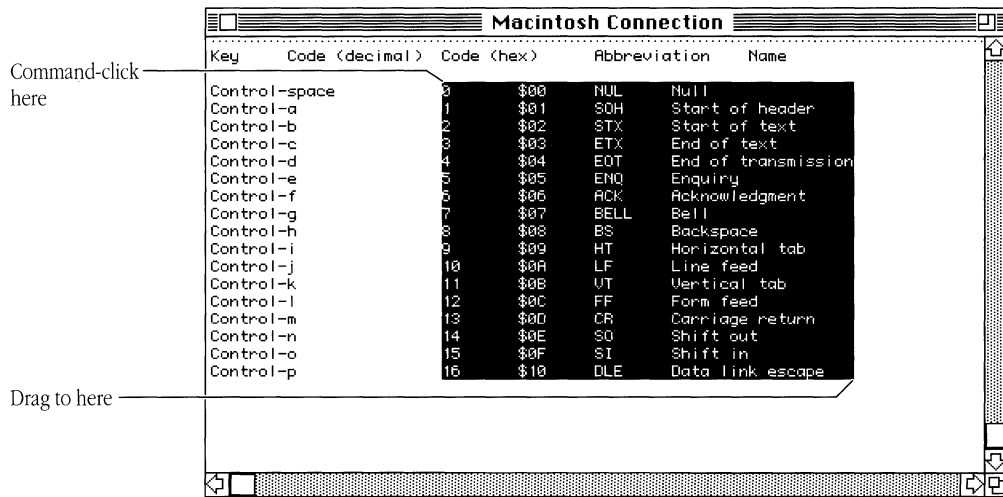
Macintosh Connection

| Key | Code (decimal) | Code (hex) | Abbreviation | Name |
|---|---|---|---|---|
| Control-space | 0 | \$00 | NUL | Null |
| Control-a | 1 | \$01 | SOH | Start of header |
| Control-b | 2 | \$02 | STX | Start of text |
| Control-c | 3 | \$03 | ETX | End of text |
| Control-d | 4 | \$04 | EOT | End of transmission |
| Control-e | 5 | \$05 | ENQ | Enquiry |
| Control-f | 6 | \$06 | ACK | Acknowledgment |
| Control-g | 7 | \$07 | BELL | Bell |
| Control-h | 8 | \$08 | BS | Backspace |
| Control-i | 9 | \$09 | HT | Horizontal tab |
| Control-j | 10 | \$0A | LF | Line feed |
| Control-k | 11 | \$0B | VT | Vertical tab |
| Control-l | 12 | \$0C | FF | Form feed |
| Control-m | 13 | \$0D | CR | Carriage return |
| Control-n | 14 | \$0E | SO | Shift out |
| Control-o | 15 | \$0F | SI | Shift in |
| Control-p | 16 | \$10 | DLE | Data link escape |

Command-click here

Drag to here